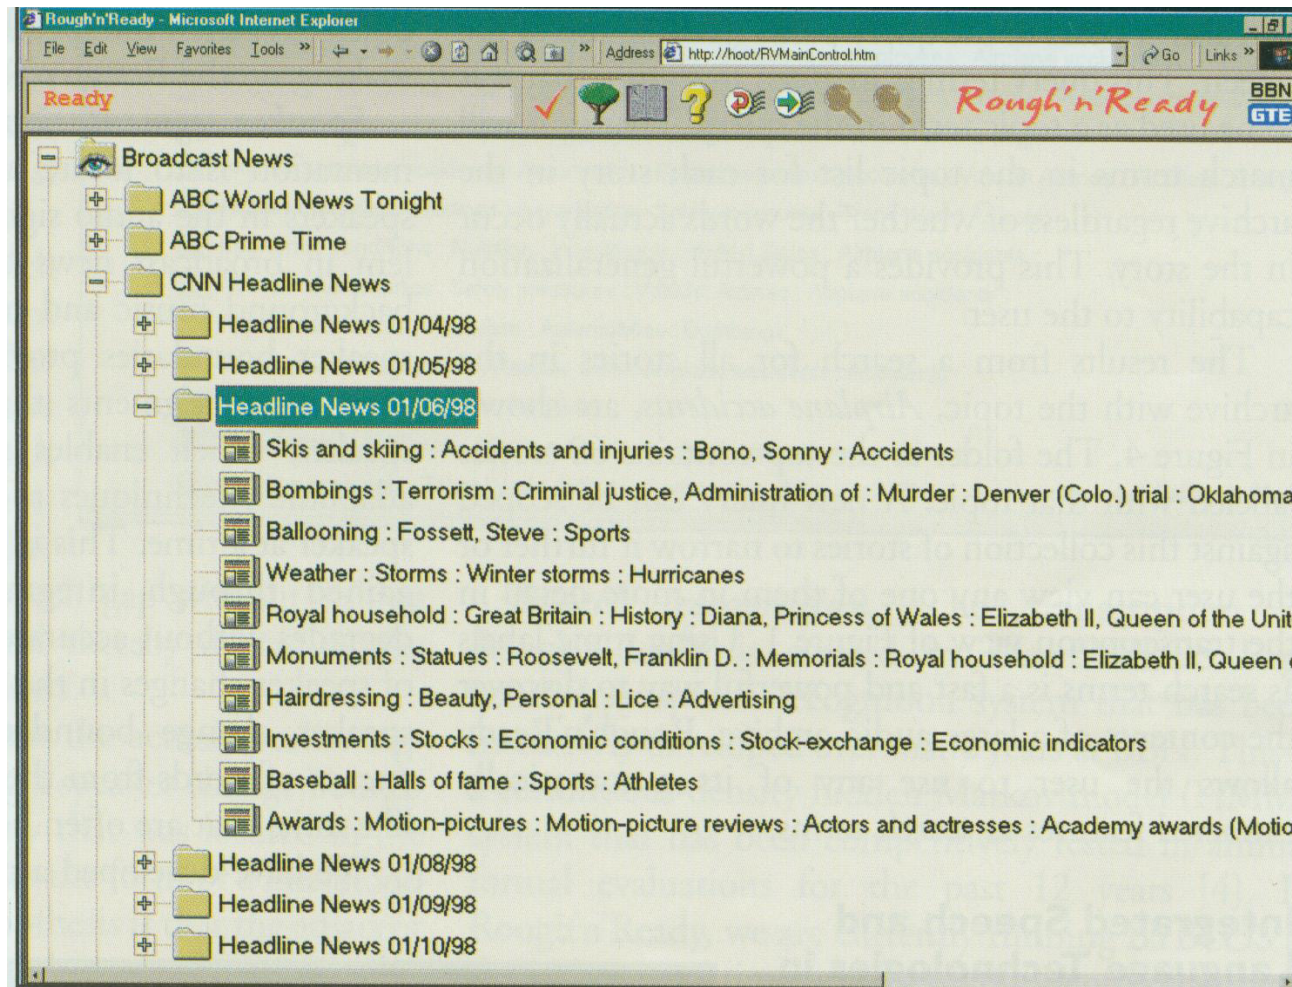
Rough'n'Ready - Microsoft Internet Explorer

File Edit View Favorites Tools » Address http://hoot/RVMainControl.htm Go Links »

Ready

Rough'n'Ready BBN GTE

Broadcast News
ABC World News Tonight
ABC Prime Time
CNN Headline News
Headline News 01/04/98
Headline News 01/05/98
Headline News 01/06/98
Skis and skiing : Accidents and injuries : Bono, Sonny : Accidents
Bombings : Terrorism : Criminal justice, Administration of : Murder : Denver (Colo.) trial : Oklahoma
Ballooning : Fossett, Steve : Sports
Weather : Storms : Winter storms : Hurricanes
Royal household : Great Britain : History : Diana, Princess of Wales : Elizabeth II, Queen of the Unit
Monuments : Statues : Roosevelt, Franklin D. : Memorials : Royal household : Elizabeth II, Queen
Hairdressing : Beauty, Personal : Lice : Advertising
Investments : Stocks : Economic conditions : Stock-exchange : Economic indicators
Baseball : Halls of fame : Sports : Athletes
Awards : Motion-pictures : Motion-picture reviews : Actors and actresses : Academy awards (Motio
Headline News 01/08/98
Headline News 01/09/98
Headline News 01/10/98